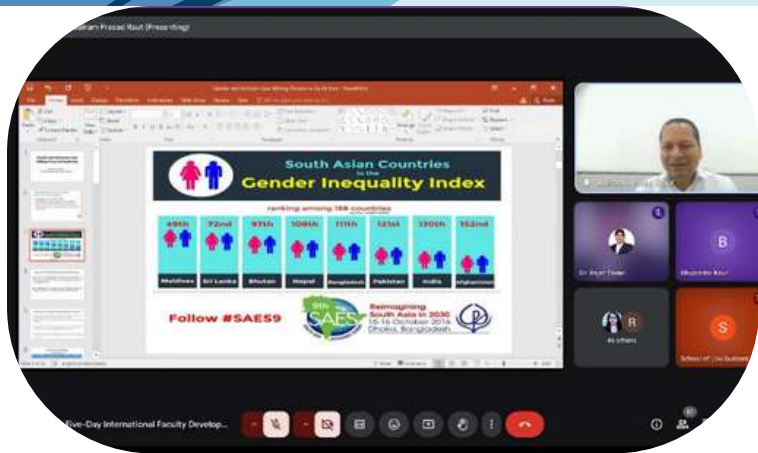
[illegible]aram Prasad Raut (Presenting)

South Asian Countries in the Gender Inequality Index

ranking among 189 countries

| 49th | 72nd | 97th | 108th | 111th | 121st | 130th | 152nd |
|---|---|---|---|---|---|---|---|
| Maldives | Sri Lanka | Bhutan | Nepal | Bangladesh | Pakistan | India | Afghanistan |

Follow #SAES9

9th SAES

Reimagining South Asia in 2030
15-16 October 2016
Dhaka, Bangladesh

Dr. Anjali Thakur

B

Bhupender Kaur

R

S

School of Law Sushant

Five-Day International Faculty Develop...